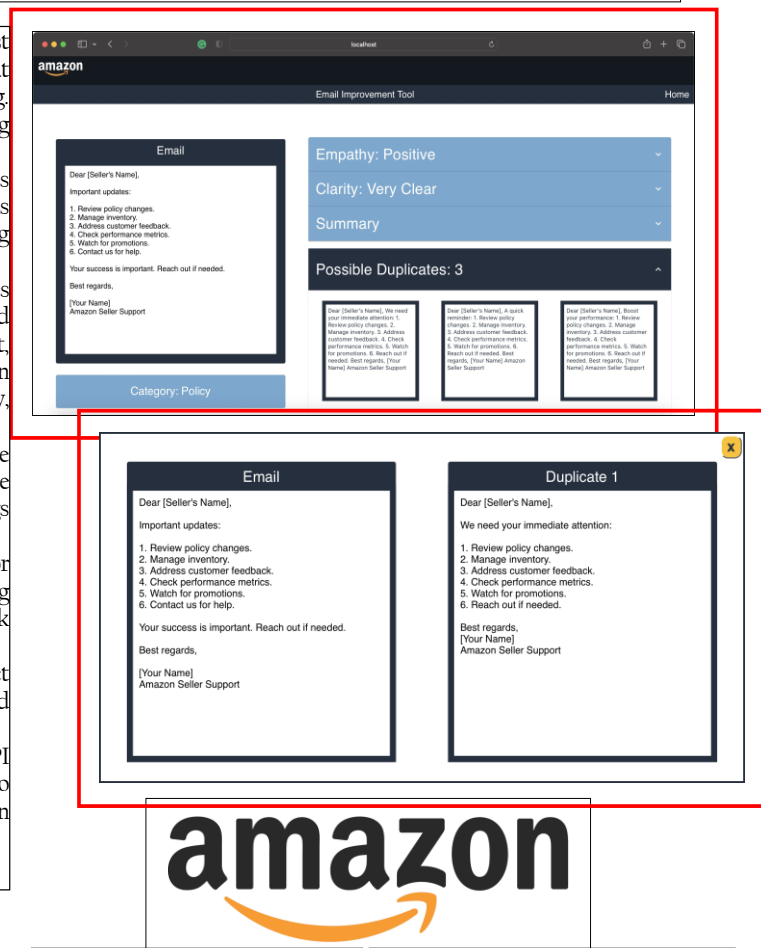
localhost

amazon

Email Improvement Tool

Home

Email

Dear [Seller's Name],

Important updates:

1. Review policy changes.
2. Manage inventory.
3. Address customer feedback.
4. Check performance metrics.
5. Watch for promotions.
6. Contact us for help.

Your success is important. Reach out if needed.

Best regards,

[Your Name]
Amazon Seller Support

Category: Policy

Empathy: Positive

Clarity: Very Clear

Summary

Possible Duplicates: 3

Dear [Seller's Name], We need your immediate attention: 1. Review policy changes. 2. Manage inventory. 3. Address customer feedback. 4. Check performance metrics. 5. Watch for promotions. 6. Reach out if needed. Best regards, [Your Name] Amazon Seller Support

Dear [Seller's Name], A quick reminder: 1. Review policy changes. 2. Manage inventory. 3. Address customer feedback. 4. Check performance metrics. 5. Watch for promotions. 6. Reach out if needed. Best regards, [Your Name] Amazon Seller Support

Dear [Seller's Name], Boost your performance: 1. Review policy changes. 2. Manage inventory. 3. Address customer feedback. 4. Check performance metrics. 5. Watch for promotions. 6. Reach out if needed. Best regards, [Your Name] Amazon Seller Support

x

Email

Dear [Seller's Name],

Important updates:

1. Review policy changes.
2. Manage inventory.
3. Address customer feedback.
4. Check performance metrics.
5. Watch for promotions.
6. Contact us for help.

Your success is important. Reach out if needed.

Best regards,

[Your Name]
Amazon Seller Support

Duplicate 1

Dear [Seller's Name],

We need your immediate attention:

1. Review policy changes.
2. Manage inventory.
3. Address customer feedback.
4. Check performance metrics.
5. Watch for promotions.
6. Reach out if needed.

Best regards,
[Your Name]
Amazon Seller Support

amazon